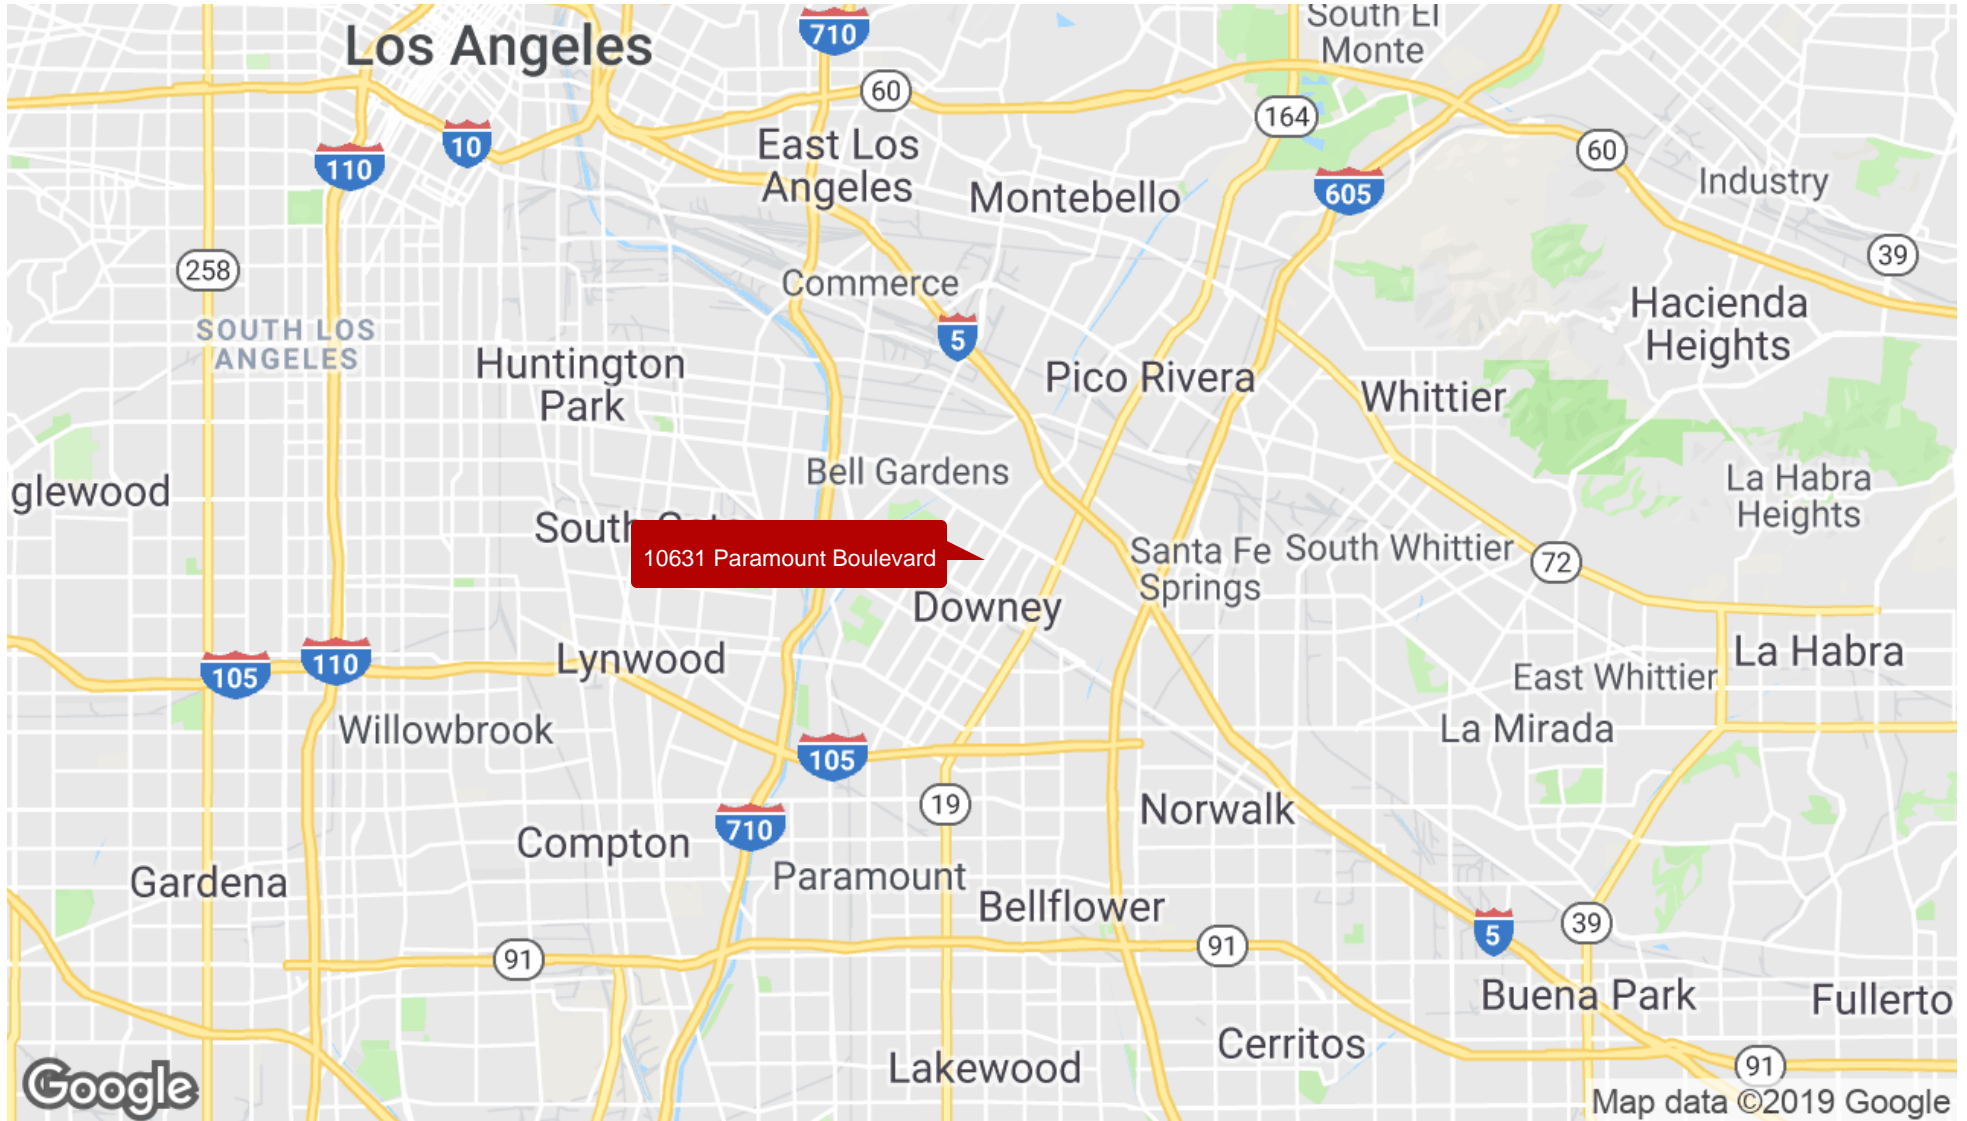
Los Angeles
710
60
South El Monte
164
60
Industry
110
10
East Los Angeles
Montebello
605
39
258
SOUTH LOS ANGELES
Commerce
Hacienda Heights
Huntington Park
5
Pico Rivera
Whittier
Bell Gardens
La Habra Heights
glewood
South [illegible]
10631 Paramount Boulevard
Santa Fe Springs
South Whittier
72
Downey
La Habra
105
110
Lynwood
East Whittier
Willowbrook
La Mirada
105
19
Norwalk
710
Compton
Paramount
Gardena
Bellflower
91
5
39
91
Buena Park
Fullerto
Cerritos
Lakewood
91
Google
Map data ©2019 Google